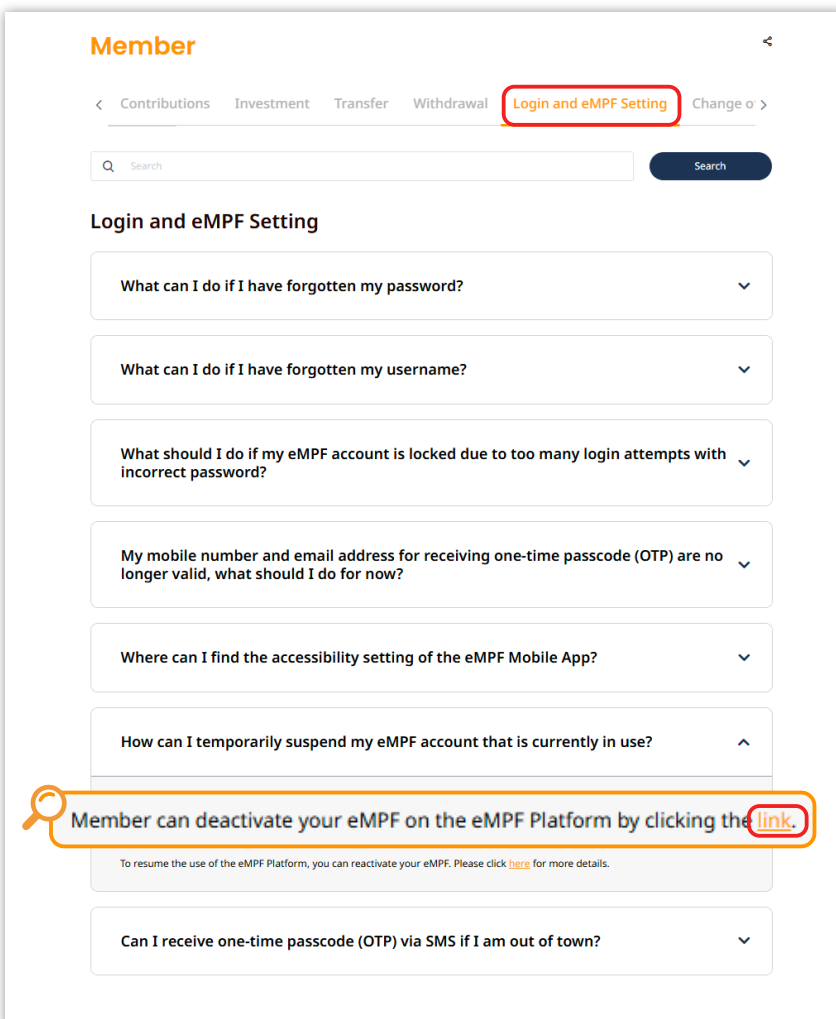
Member

Contributions Investment Transfer Withdrawal Login and eMPF Setting Change o

Search

Search

Login and eMPF Setting

What can I do if I have forgotten my password?

What can I do if I have forgotten my username?

What should I do if my eMPF account is locked due to too many login attempts with incorrect password?

My mobile number and email address for receiving one-time passcode (OTP) are no longer valid, what should I do for now?

Where can I find the accessibility setting of the eMPF Mobile App?

How can I temporarily suspend my eMPF account that is currently in use?

Member can deactivate your eMPF on the eMPF Platform by clicking the link.

To resume the use of the eMPF Platform, you can reactivate your eMPF. Please click here for more details.

Can I receive one-time passcode (OTP) via SMS if I am out of town?